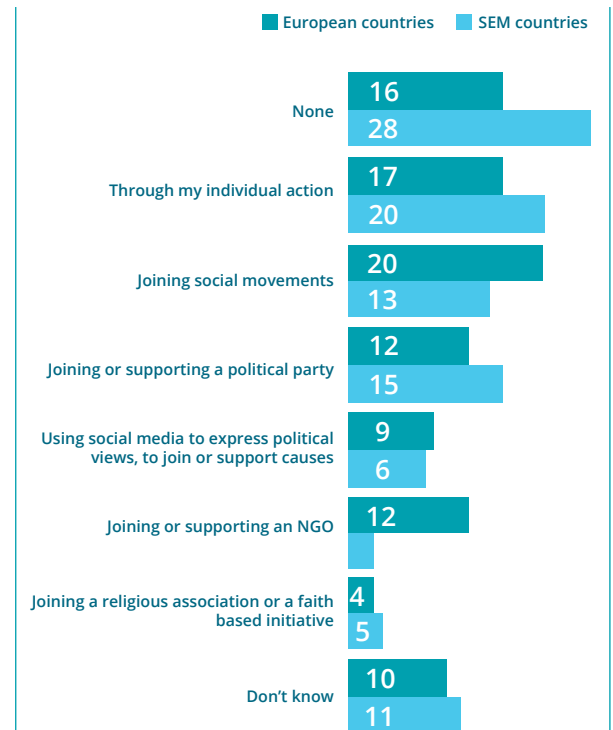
European countries SEM countries

| | European countries | SEM countries |
|---|---|---|
| None | 16 | 28 |
| Through my individual action | 17 | 20 |
| Joining social movements | 20 | 13 |
| Joining or supporting a political party | 12 | 15 |
| Using social media to express political views, to join or support causes | 9 | 6 |
| Joining or supporting an NGO | 12 | |
| Joining a religious association or a faith based initiative | 4 | 5 |
| Don't know | 10 | 11 |